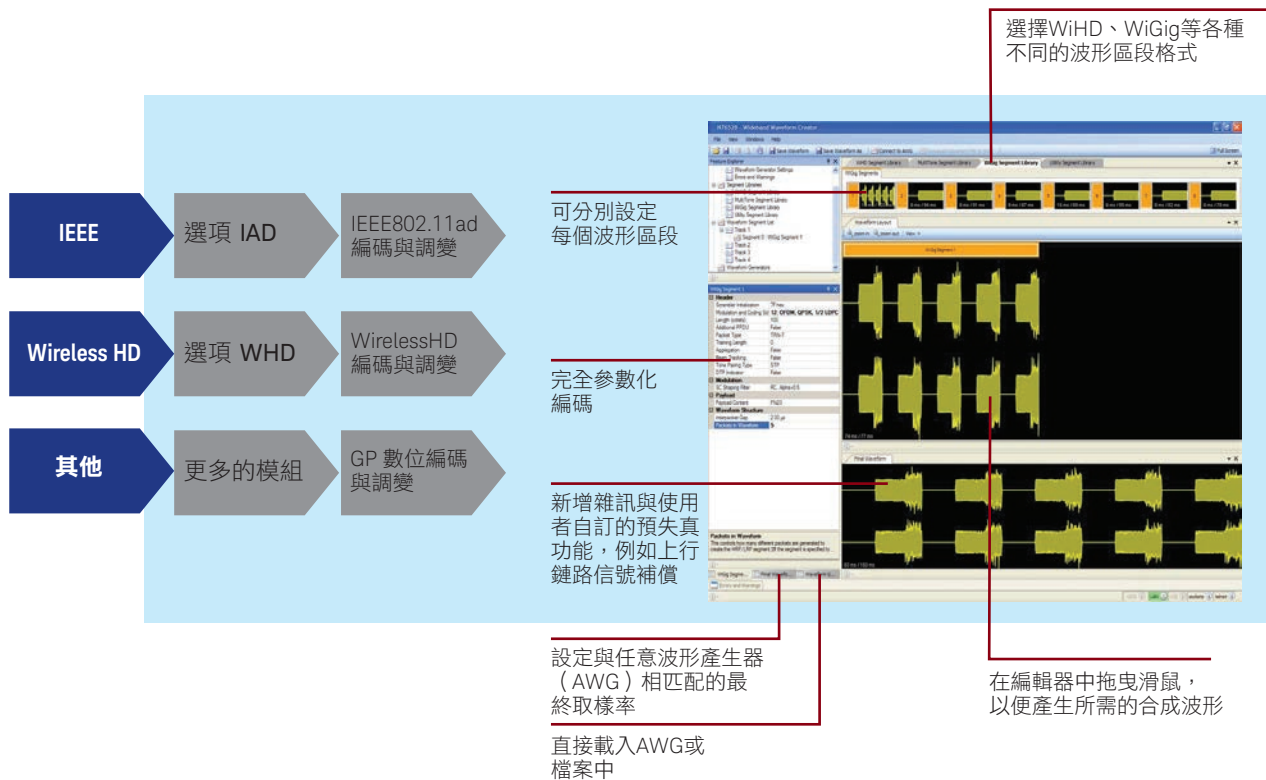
選擇WiHD、WiGig等各種不同的波形區段格式

IEEE

選項 IAD

IEEE802.11ad 編碼與調變

Wireless HD

選項 WHD

WirelessHD 編碼與調變

其他

更多的模組

GP 數位編碼與調變

可分別設定每個波形區段

完全參數化編碼

新增雜訊與使用者自訂的預失真功能，例如上行鏈路信號補償

設定與任意波形產生器（AWG）相匹配的最終取樣率

直接載入AWG或檔案中

在編輯器中拖曳滑鼠，以便產生所需的合成波形

N7612B - Wideband Waveform Creator

File View Windows Help

Save Waveform Save Waveform As Connect to AWG Full Screen

Feature Explorer

Waveform Generator Settings

Errors and Warnings

Segment Libraries

MultiTone Segment Library

WiGig Segment Library

Utility Segment Library

Waveform Segment List

Track 1

Segment 0 : WiGig Segment 1

Track 2

Track 3

Track 4

Waveform Generation

WiHD Segment Library

MultiTone Segment Library

WiGig Segment Library

Utility Segment Library

WiGig Segments

Waveform Layout

Zoom In Zoom out New

WiGig Segment 1

Header

Scrambler Initialization

Modulation and Coding Sc 12: OFDM, QPSK, 1/2 LDPC

Length (octets)

Additional PPDU False

Packet Type

Training Length 0

Aggregation False

Beam Tracking False

Tone Pairing Type

DTP Indicator False

Modulation

SC Shaping Filter RC, alpha=0.5

Payload

Payload Content PN23

Waveform Structure

Interpacket Gap

Packets in Waveform

Final Waveform

Packets in Waveform

This controls how many different packets are generated to create the WiFi LRF segment. (If the segment is specified to...

WiGig Segme...

Final Wavefo...

Errors and Warnings